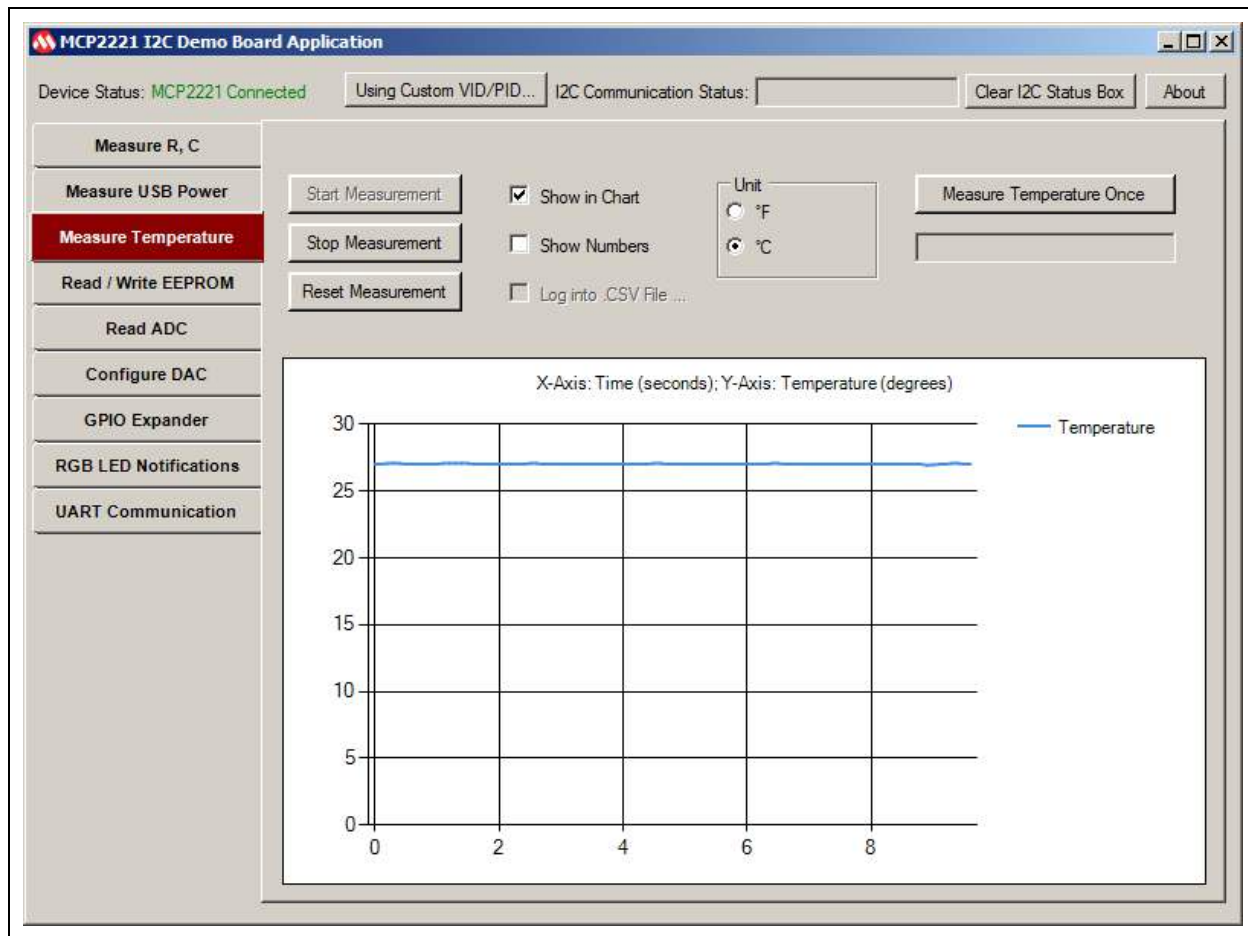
MCP2221 I2C Demo Board Application

Device Status: MCP2221 Connected

Using Custom VID/PID...

I2C Communication Status:

Clear I2C Status Box

About

Measure R, C

Measure USB Power

Measure Temperature

Read / Write EEPROM

Read ADC

Configure DAC

GPIO Expander

RGB LED Notifications

UART Communication

Start Measurement

Stop Measurement

Reset Measurement

Show in Chart

Show Numbers

Log into .CSV File ...

Unit

°F

°C

Measure Temperature Once

X-Axis: Time (seconds); Y-Axis: Temperature (degrees)

Temperature

30

25

20

15

10

5

0

0

2

4

6

8